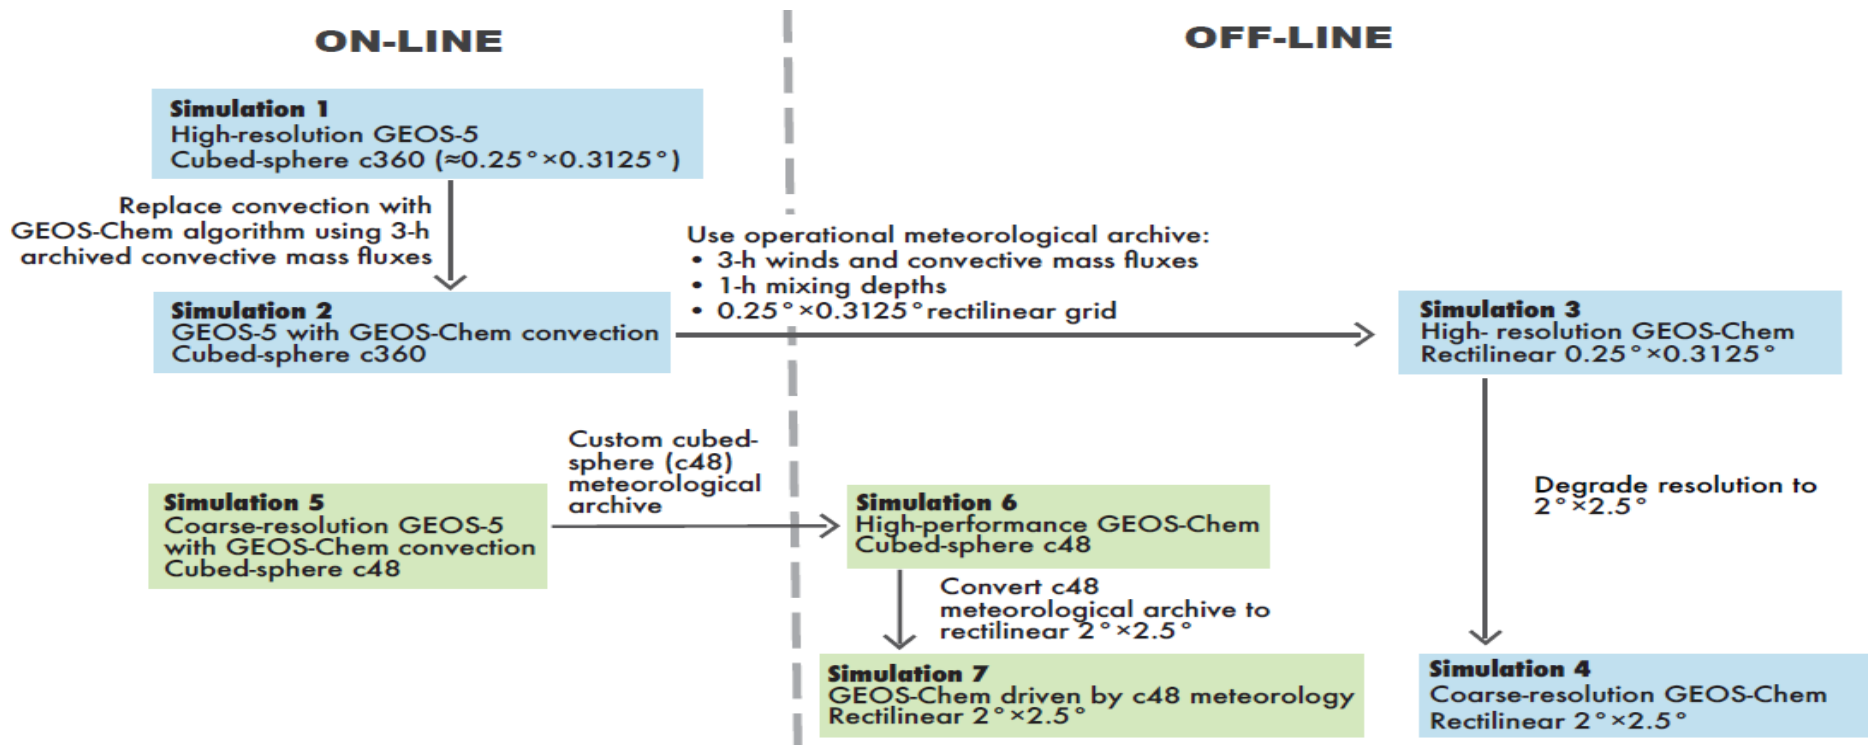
ON-LINE

OFF-LINE

Simulation 1
High-resolution GEOS-5
Cubed-sphere c360 (≈0.25°×0.3125°)

Replace convection with GEOS-Chem algorithm using 3-h archived convective mass fluxes

Simulation 2
GEOS-5 with GEOS-Chem convection
Cubed-sphere c360

Use operational meteorological archive:
• 3-h winds and convective mass fluxes
• 1-h mixing depths
• 0.25°×0.3125° rectilinear grid

Simulation 3
High- resolution GEOS-Chem
Rectilinear 0.25°×0.3125°

Simulation 5
Coarse-resolution GEOS-5
with GEOS-Chem convection
Cubed-sphere c48

Custom cubed-sphere (c48) meteorological archive

Simulation 6
High-performance GEOS-Chem
Cubed-sphere c48

Degrade resolution to 2°×2.5°

Convert c48 meteorological archive to rectilinear 2°×2.5°

Simulation 7
GEOS-Chem driven by c48 meteorology
Rectilinear 2°×2.5°

Simulation 4
Coarse-resolution GEOS-Chem
Rectilinear 2°×2.5°